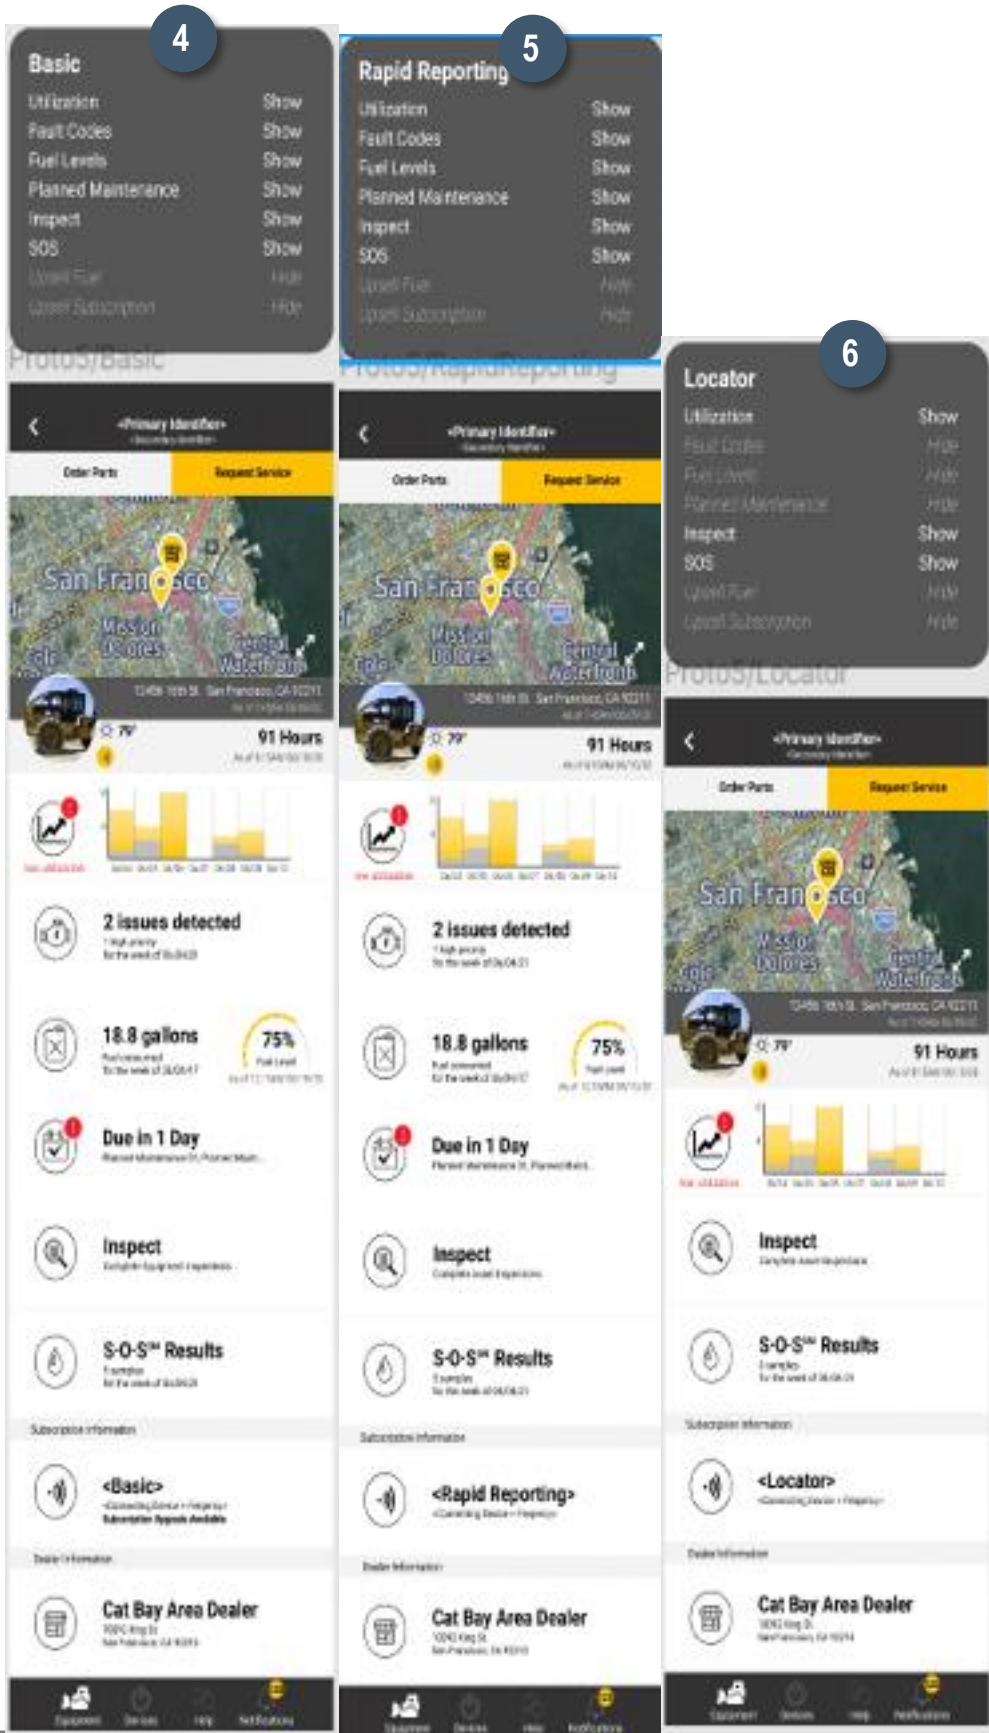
4

Basic
Utilization Show
Fault Codes Show
Fuel Levels Show
Planned Maintenance Show
Inspect Show
SOS Show
Upsell Fuel Hide
Upsell Subscription Hide

Proto5/Basic

<Primary Identifier>
Order Parts
Request Service
San Francisco
Mission Dolores
Central Waterfront
12456 16th St. San Francisco, CA 92211
79°
91 Hours
2 issues detected
18.8 gallons
75%
Fuel Level
Due in 1 Day
Inspect
S-O-S℠ Results
Subscription Information
<Basic>
Dealer Information
Cat Bay Area Dealer

5

Rapid Reporting
Utilization Show
Fault Codes Show
Fuel Levels Show
Planned Maintenance Show
Inspect Show
SOS Show
Upsell Fuel Hide
Upsell Subscription Hide

Proto5/RapidReporting

<Primary Identifier>
Order Parts
Request Service
San Francisco
Mission Dolores
Central Waterfront
12456 16th St. San Francisco, CA 92211
79°
91 Hours
2 issues detected
18.8 gallons
75%
Fuel Level
Due in 1 Day
Inspect
S-O-S℠ Results
Subscription Information
<Rapid Reporting>
Dealer Information
Cat Bay Area Dealer

6

Locator
Utilization Show
Fault Codes Hide
Fuel Levels Hide
Planned Maintenance Hide
Inspect Show
SOS Show
Upsell Fuel Hide
Upsell Subscription Hide

Proto5/Locator

<Primary Identifier>
Order Parts
Request Service
San Francisco
Mission Dolores
Central Waterfront
12456 16th St. San Francisco, CA 92211
79°
91 Hours
Inspect
S-O-S℠ Results
Subscription Information
<Locator>
Dealer Information
Cat Bay Area Dealer